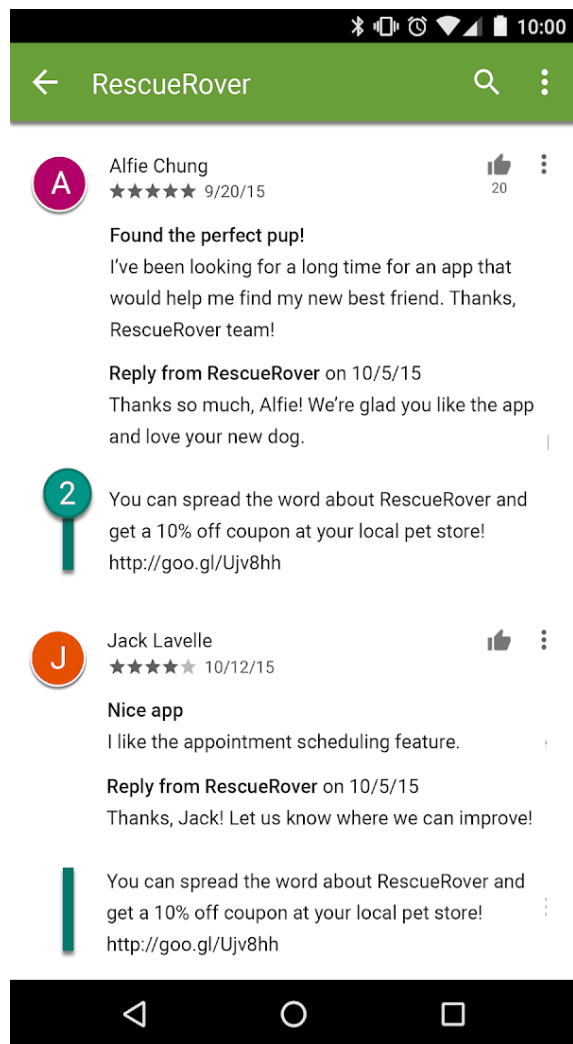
10:00

RescueRover

A
Alfie Chung
9/20/15
20

Found the perfect pup!
I've been looking for a long time for an app that would help me find my new best friend. Thanks, RescueRover team!

Reply from RescueRover on 10/5/15
Thanks so much, Alfie! We're glad you like the app and love your new dog.

2
You can spread the word about RescueRover and get a 10% off coupon at your local pet store! http://goo.gl/Ujv8hh

J
Jack Lavelle
10/12/15

Nice app
I like the appointment scheduling feature.

Reply from RescueRover on 10/5/15
Thanks, Jack! Let us know where we can improve!

You can spread the word about RescueRover and get a 10% off coupon at your local pet store! http://goo.gl/Ujv8hh